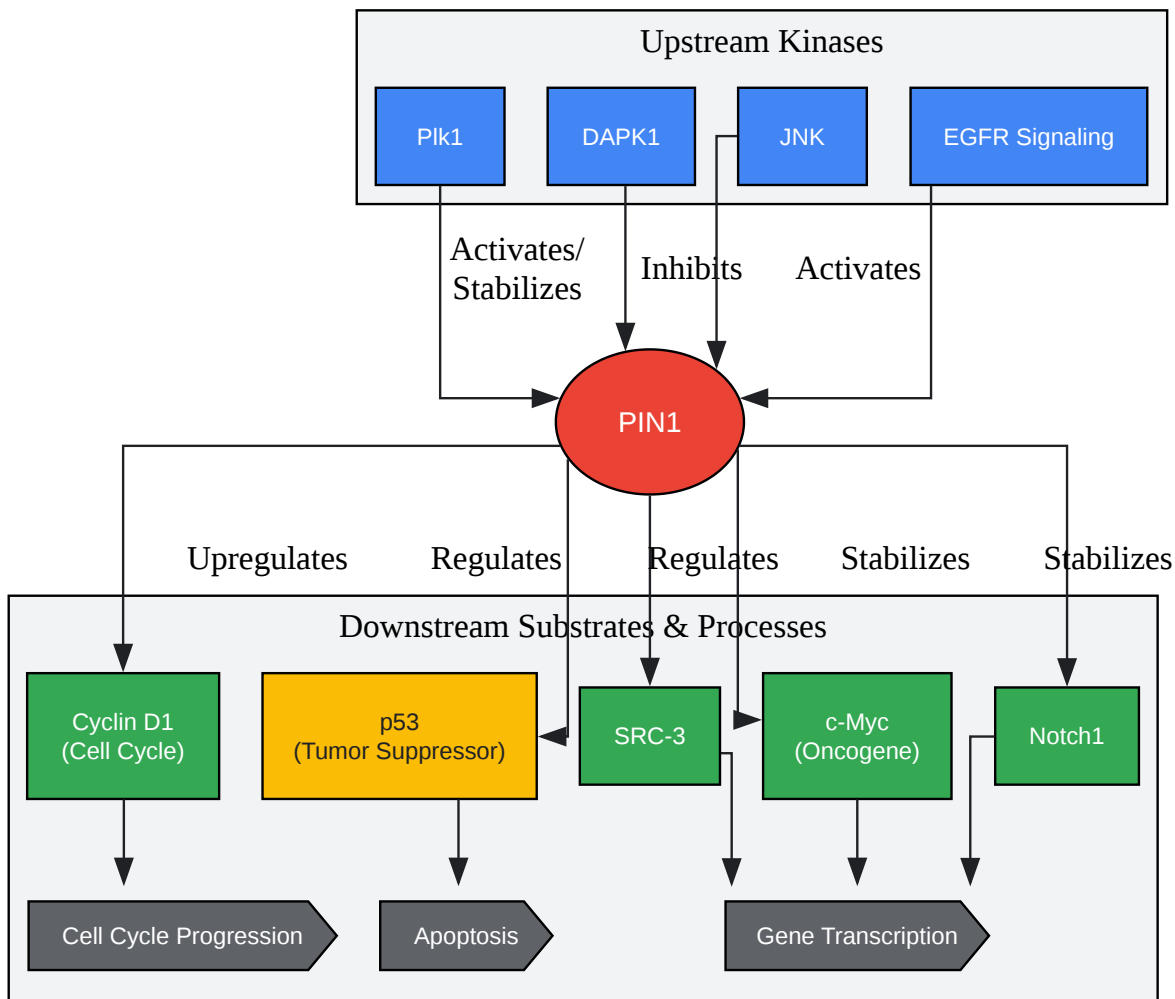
Upstream Kinases

Plk1

DAPK1

JNK

EGFR Signaling

Activates/
Stabilizes

Inhibits

Activates

PIN1

Upregulates

Regulates

Regulates

Stabilizes

Stabilizes

Downstream Substrates & Processes

Cyclin D1
(Cell Cycle)

p53
(Tumor Suppressor)

SRC-3

c-Myc
(Oncogene)

Notch1

Cell Cycle Progression

Apoptosis

Gene Transcription